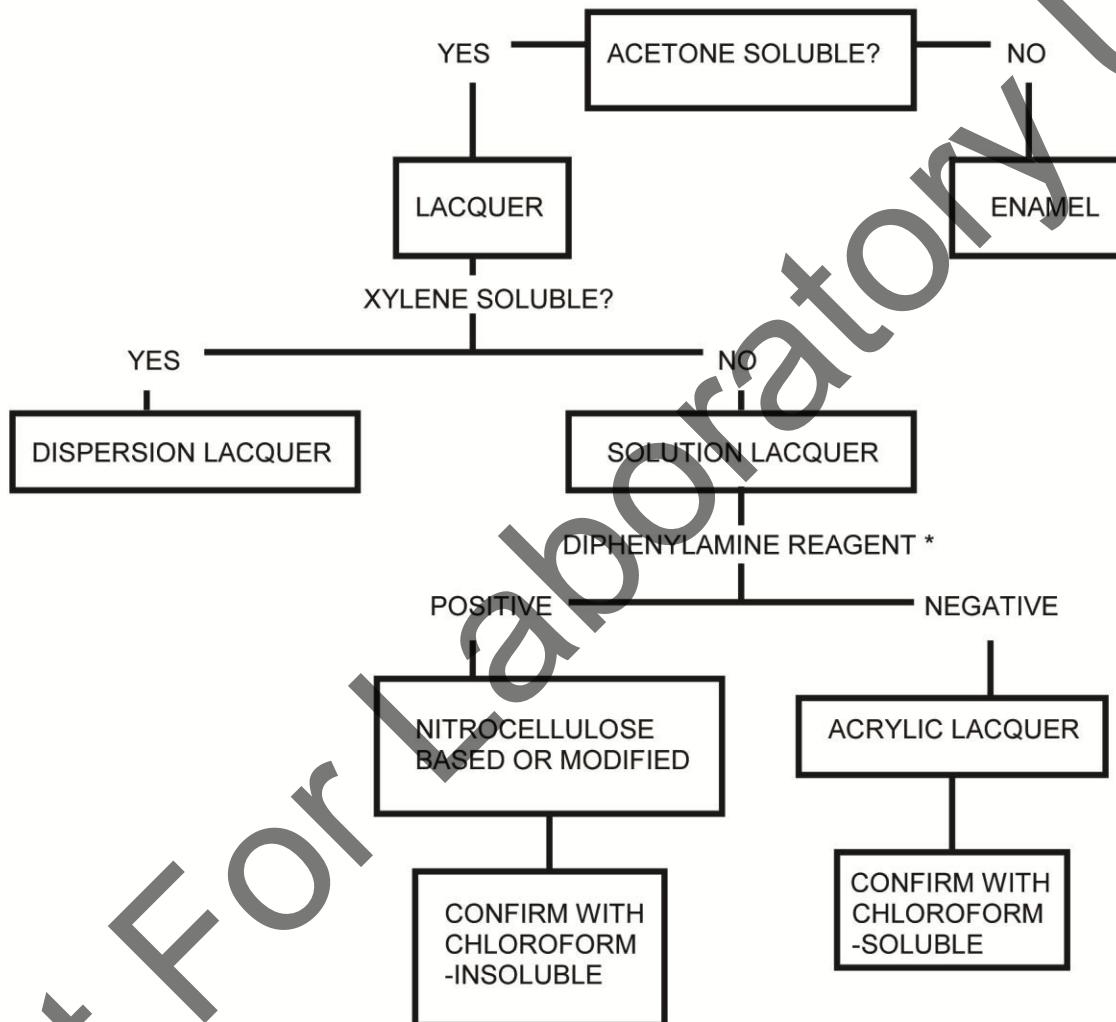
YES
ACETONE SOLUBLE?
NO

LACQUER

ENAMEL

XYLENE SOLUBLE?

YES

NO

DISPERSION LACQUER

SOLUTION LACQUER

DIPHENYLAMINE REAGENT *

POSITIVE

NEGATIVE

NITROCELLULOSE BASED OR MODIFIED

ACRYLIC LACQUER

CONFIRM WITH CHLOROFORM -INSOLUBLE

CONFIRM WITH CHLOROFORM -SOLUBLE

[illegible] For Laboratory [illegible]